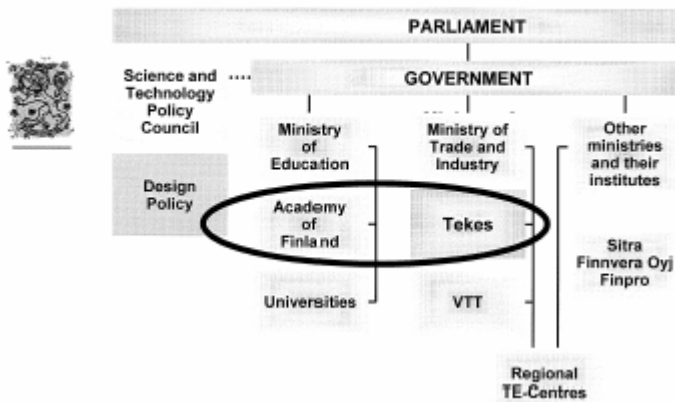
PARLIAMENT

Science and Technology Policy Council

GOVERNMENT

Ministry of Education

Ministry of Trade and Industry

Other ministries and their institutes

Design Policy

Academy of Finland

Tekes

Sitra
Finnvera Oyj
Finpro

Universities

VTT

Regional TE-Centres